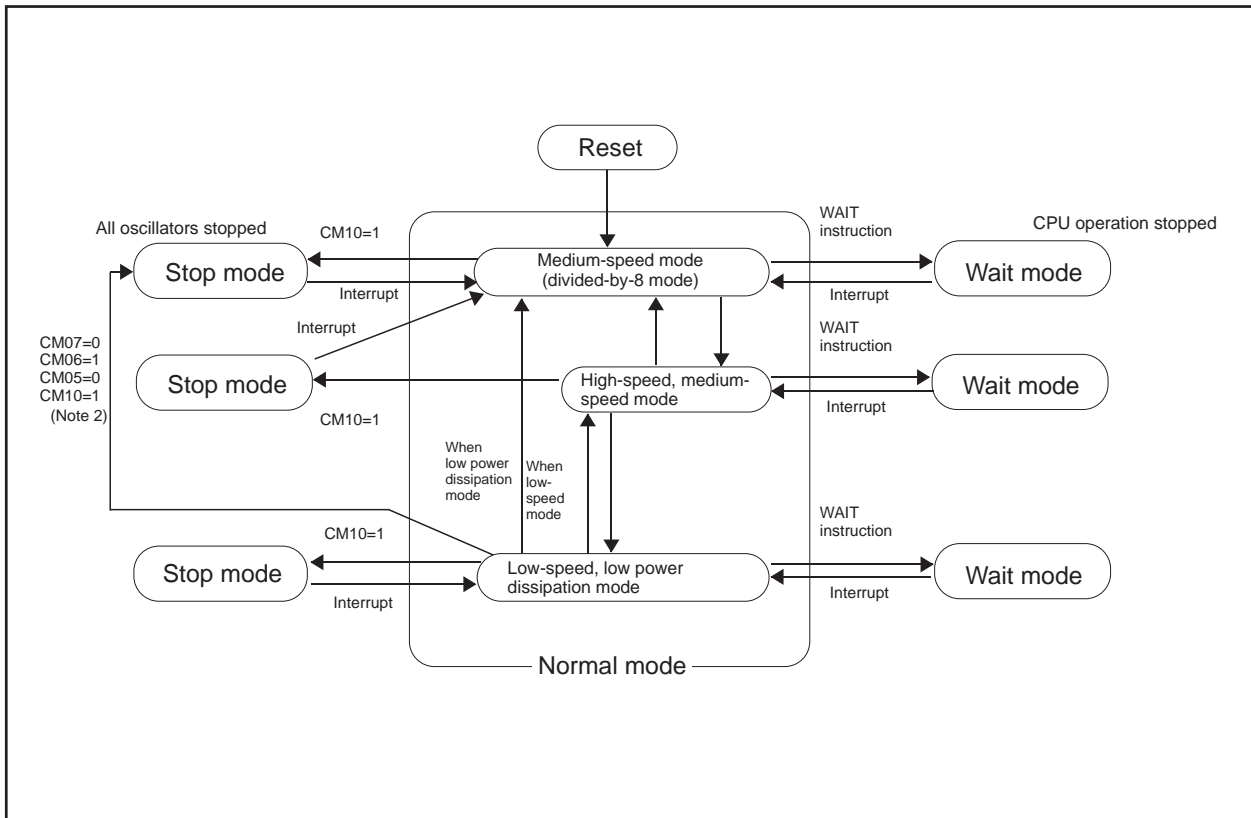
Reset

All oscillators stopped

CM10=1

WAIT instruction

CPU operation stopped

Stop mode

Medium-speed mode (divided-by-8 mode)

Wait mode

Interrupt

Interrupt

Interrupt

WAIT instruction

CM07=0
CM06=1
CM05=0
CM10=1
(Note 2)

Stop mode

High-speed, medium-speed mode

Wait mode

Interrupt

CM10=1

When low power dissipation mode

When low-speed mode

WAIT instruction

CM10=1

Stop mode

Low-speed, low power dissipation mode

Wait mode

Interrupt

Interrupt

Normal mode